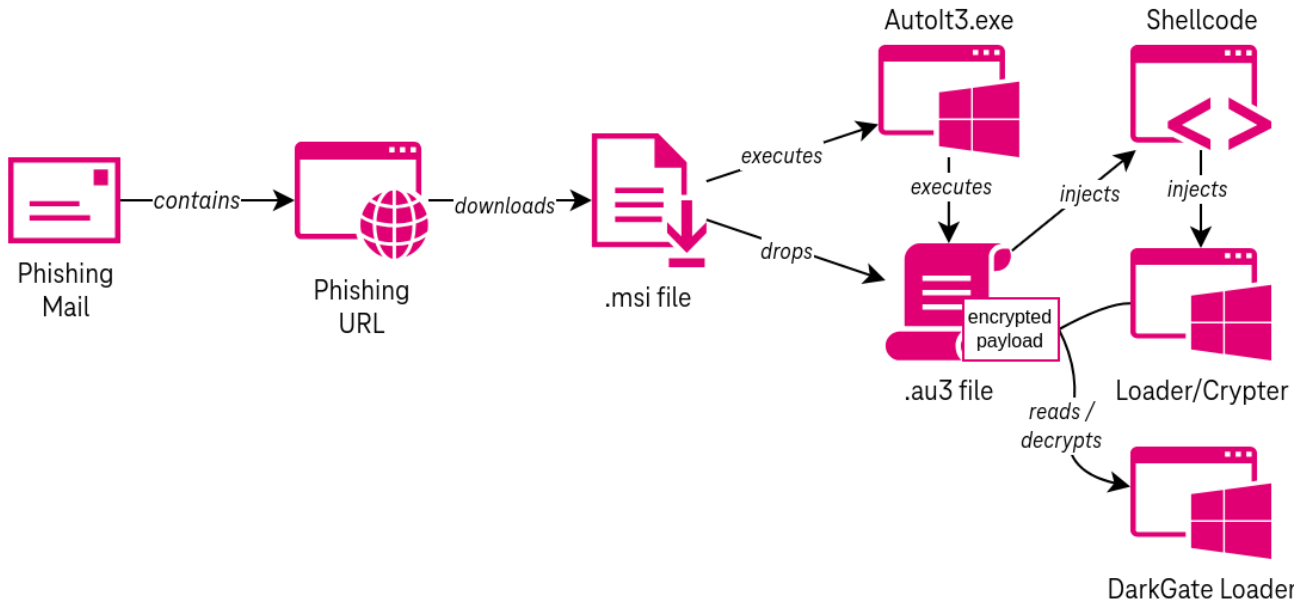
AutoIt3.exe

Shellcode

Phishing Mail

contains

Phishing URL

downloads

.msi file

executes

drops

executes

injects

injects

.au3 file

encrypted payload

Loader/Crypter

reads / decrypts

DarkGate Loader